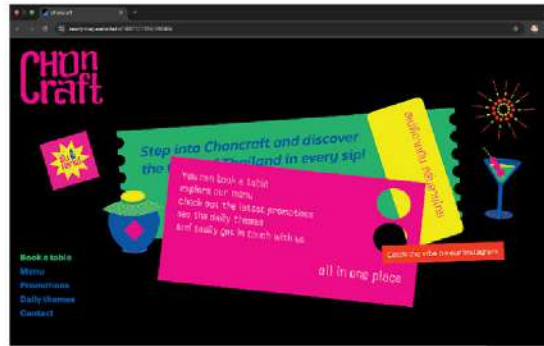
Choncraft

Chon Craft

Step into Choncraft and discover the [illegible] Thailand in every sip!

You can book a table
explore our menu
check out the latest promotions
see the daily themes
and easily get in touch with us

all in one place

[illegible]

Catch the vibe on our Instagram

Book a table
Menu
Promotions
Daily themes
Contact